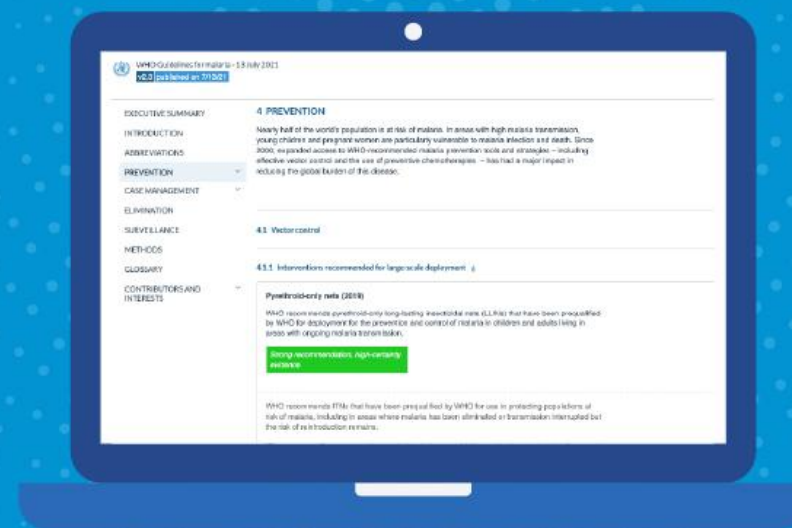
WHO Guidelines for malaria - 13 July 2021
v2.0 published on 7/13/21

EXECUTIVE SUMMARY
INTRODUCTION
ABBREVIATIONS
PREVENTION
CASE MANAGEMENT
ELIMINATION
SURVEILLANCE
METHODS
GLOSSARY
CONTRIBUTORS AND INTERESTS

4 PREVENTION

Nearly half of the world's population is at risk of malaria. In areas with high malaria transmission, young children and pregnant women are particularly vulnerable to malaria infection and death. Since 2000, expanded access to WHO-recommended malaria prevention tools and strategies – including effective vector control and the use of preventive chemotherapies – has had a major impact in reducing the global burden of this disease.

4.1 Vector control

4.1.1 Interventions recommended for large-scale deployment

Pyrethroid-only nets (2019)

WHO recommends pyrethroid-only long-lasting insecticidal nets (LLINs) that have been prequalified by WHO for deployment for the prevention and control of malaria in children and adults living in areas with ongoing malaria transmission.

Strong recommendation, high-certainty evidence

WHO recommends ITNs that have been prequalified by WHO for use in protecting populations at risk of malaria, including in areas where malaria has been eliminated or transmission interrupted but the risk of reintroduction remains.